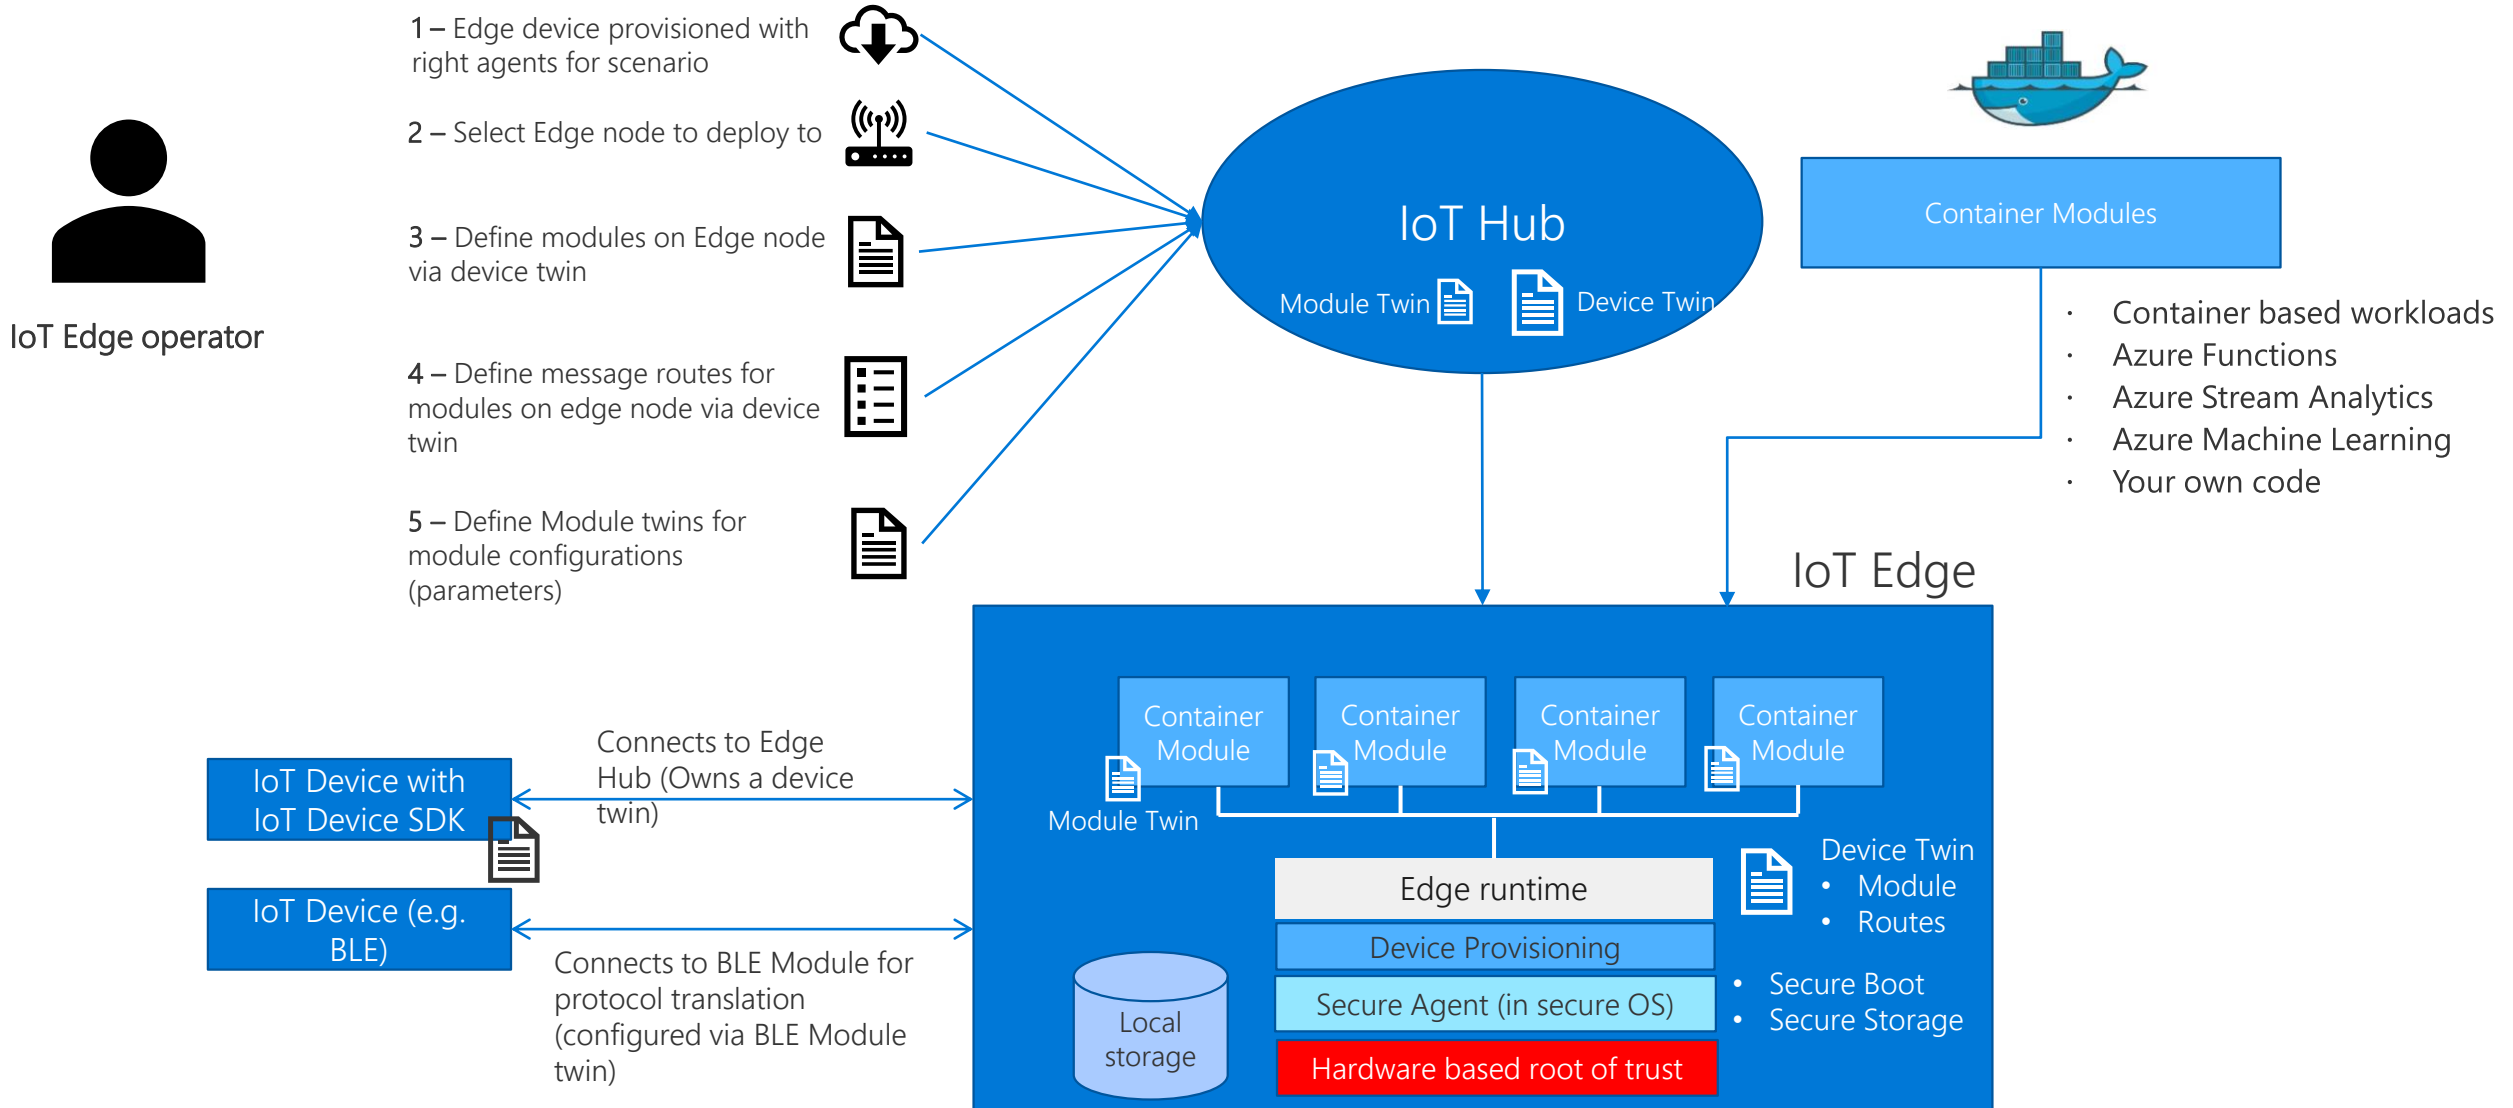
IoT Edge operator

1 – Edge device provisioned with right agents for scenario

2 – Select Edge node to deploy to

3 – Define modules on Edge node via device twin

4 – Define message routes for modules on edge node via device twin

5 – Define Module twins for module configurations (parameters)

IoT Hub

Module Twin

Device Twin

Container Modules

- Container based workloads
- Azure Functions
- Azure Stream Analytics
- Azure Machine Learning
- Your own code

IoT Edge

IoT Device with IoT Device SDK

Connects to Edge Hub (Owns a device twin)

IoT Device (e.g. BLE)

Connects to BLE Module for protocol translation (configured via BLE Module twin)

Container Module

Container Module

Container Module

Container Module

Module Twin

Device Twin
- Module
- Routes

Edge runtime

Device Provisioning

Secure Agent (in secure OS)

- Secure Boot
- Secure Storage

Hardware based root of trust

Local storage